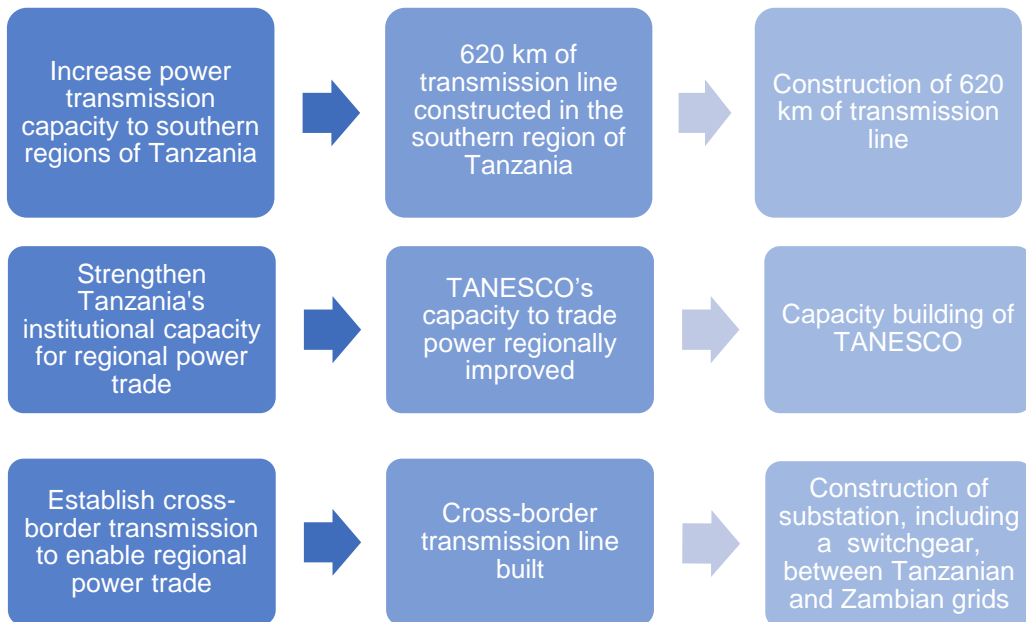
Increase power transmission capacity to southern regions of Tanzania

620 km of transmission line constructed in the southern region of Tanzania

Construction of 620 km of transmission line

Strengthen Tanzania's institutional capacity for regional power trade

TANESCO’s capacity to trade power regionally improved

Capacity building of TANESCO

Establish cross-border transmission to enable regional power trade

Cross-border transmission line built

Construction of substation, including a switchgear, between Tanzanian and Zambian grids